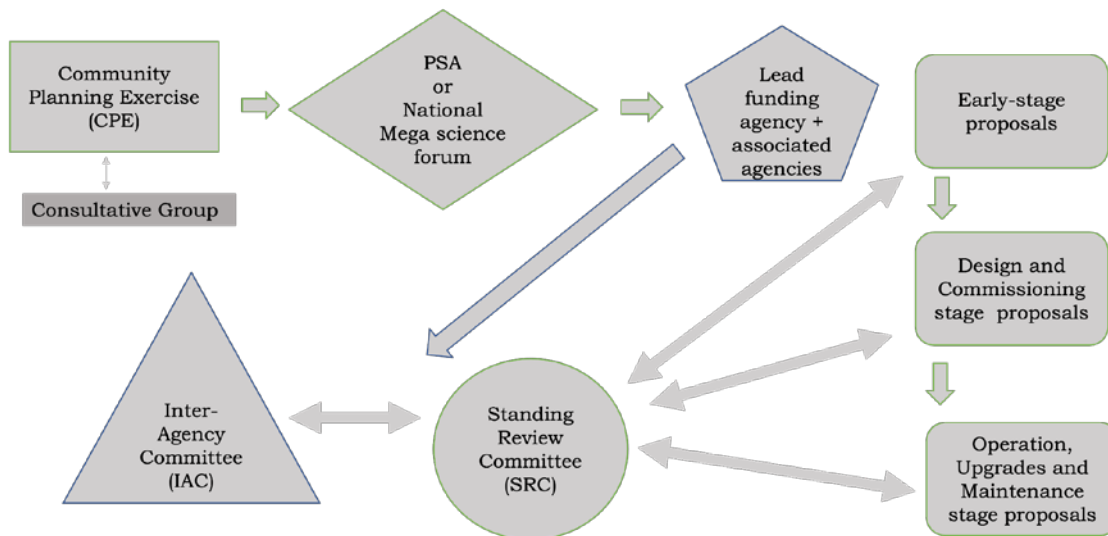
Community Planning Exercise (CPE)

Consultative Group

PSA or National Mega science forum

Lead funding agency + associated agencies

Early-stage proposals

Design and Commissioning stage proposals

Operation, Upgrades and Maintenance stage proposals

Inter-Agency Committee (IAC)

Standing Review Committee (SRC)